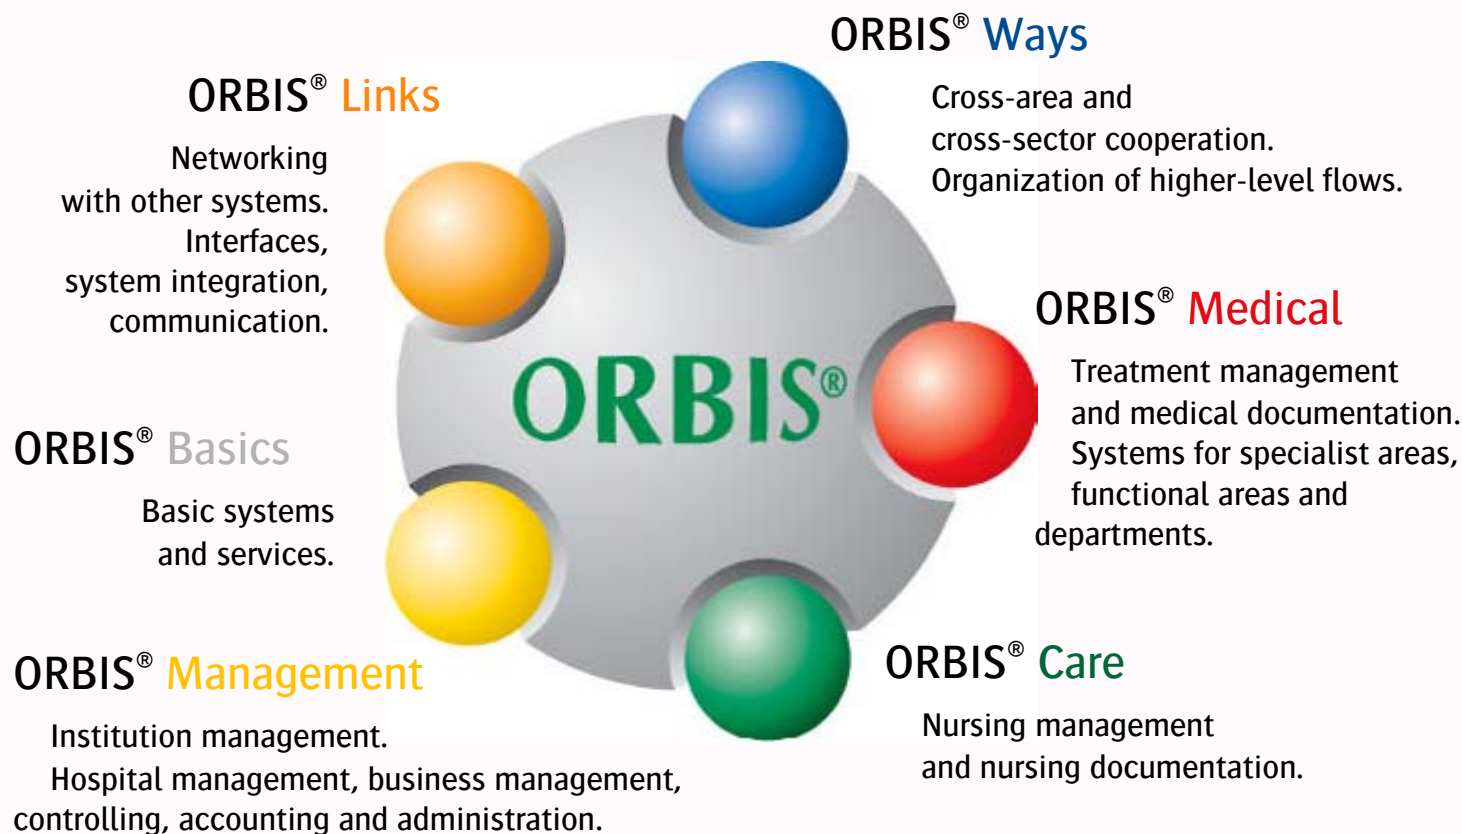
ORBIS® Ways

Cross-area and cross-sector cooperation. Organization of higher-level flows.

ORBIS® Links

Networking with other systems. Interfaces, system integration, communication.

ORBIS®

ORBIS® Medical

Treatment management and medical documentation. Systems for specialist areas, functional areas and departments.

ORBIS® Basics

Basic systems and services.

ORBIS® Management

Institution management. Hospital management, business management, controlling, accounting and administration.

ORBIS® Care

Nursing management and nursing documentation.